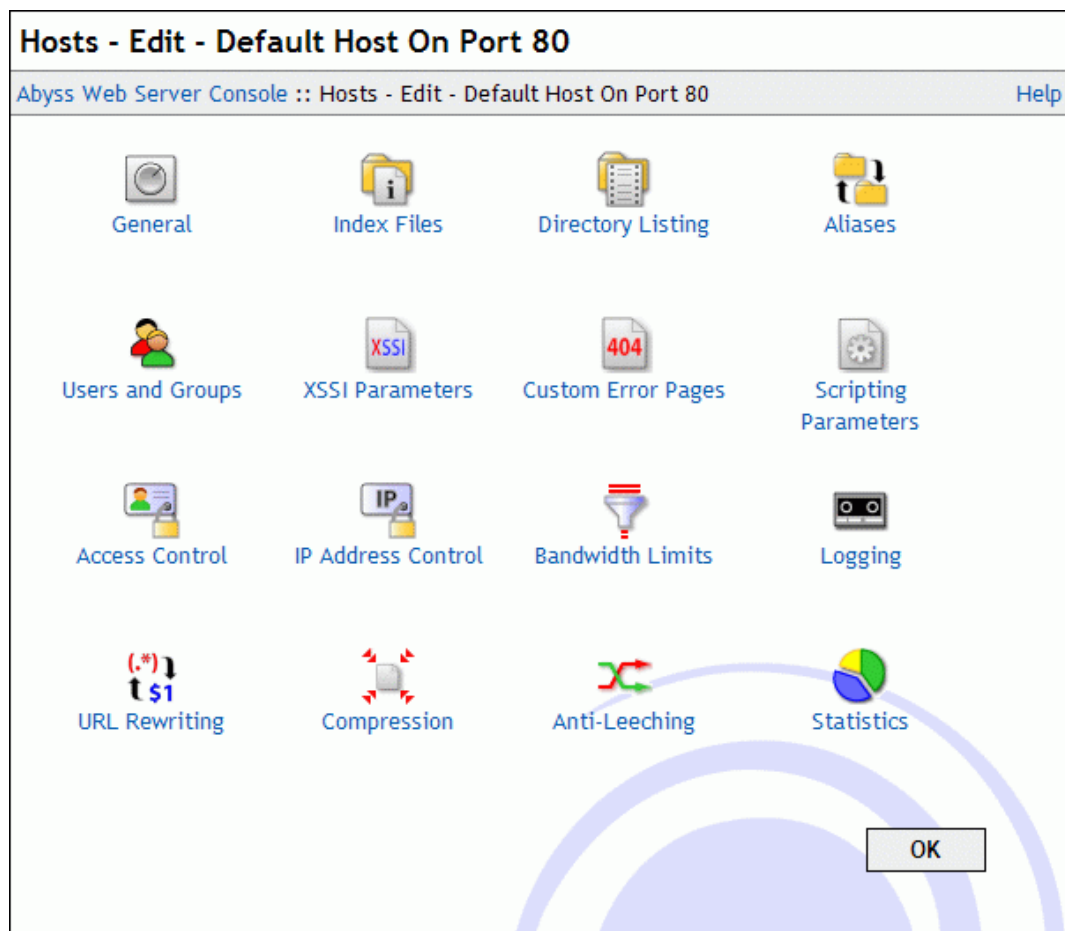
Hosts - Edit - Default Host On Port 80

Abyss Web Server Console :: Hosts - Edit - Default Host On Port 80

Help

General

Index Files

Directory Listing

Aliases

Users and Groups

XSSI

XSSI Parameters

404

Custom Error Pages

Scripting Parameters

Access Control

IP

IP Address Control

Bandwidth Limits

Logging

(.*)

$1

URL Rewriting

Compression

Anti-Leeching

Statistics

OK